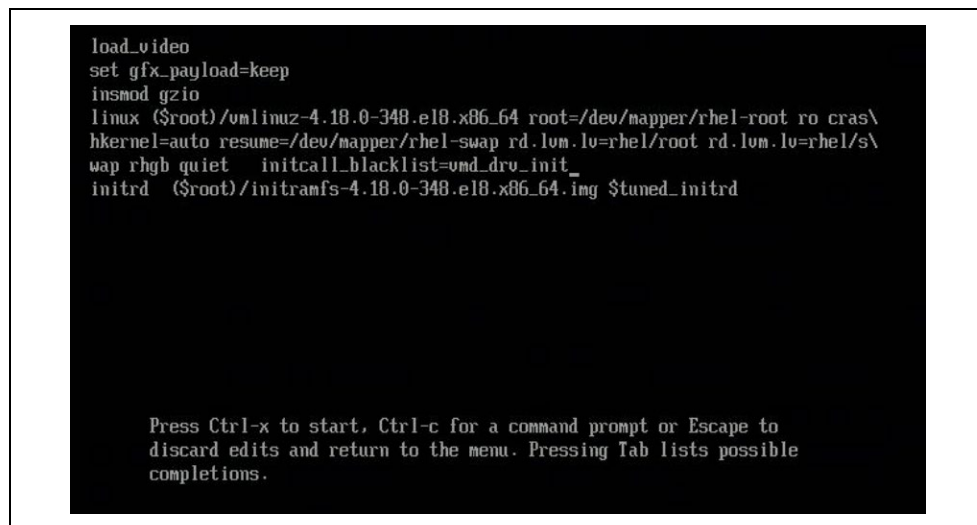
load_video
set gfx_payload=keep
insmod gzio
linux ($root)/vmlinuz-4.18.0-348.el8.x86_64 root=/dev/mapper/rhel-root ro cras\
hkernel=auto resume=/dev/mapper/rhel-swap rd.lvm.lv=rhel/root rd.lvm.lv=rhel/s\
wap rhgb quiet   initcall_blacklist=vmd_drv_init_
initrd  ($root)/initramfs-4.18.0-348.el8.x86_64.img $tuned_initrd

Press Ctrl-x to start, Ctrl-c for a command prompt or Escape to discard edits and return to the menu. Pressing Tab lists possible completions.